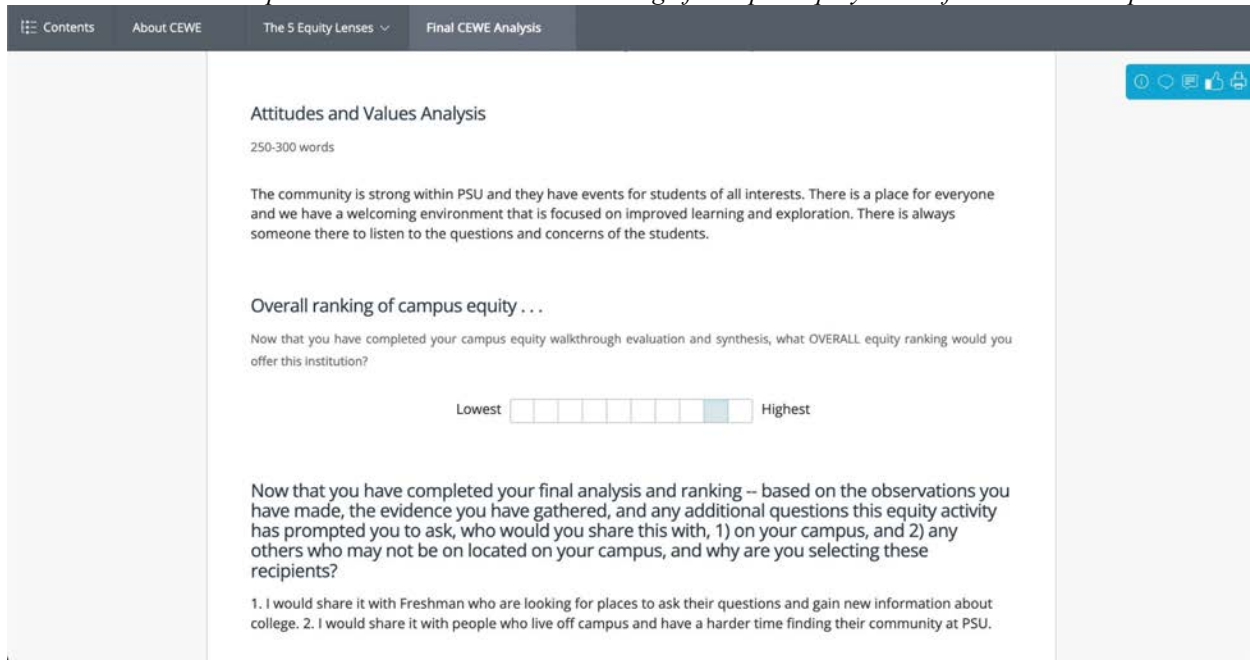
Contents About CEWE The 5 Equity Lenses Final CEWE Analysis

Attitudes and Values Analysis

250-300 words

The community is strong within PSU and they have events for students of all interests. There is a place for everyone and we have a welcoming environment that is focused on improved learning and exploration. There is always someone there to listen to the questions and concerns of the students.

Overall ranking of campus equity . . .

Now that you have completed your campus equity walkthrough evaluation and synthesis, what OVERALL equity ranking would you offer this institution?

Lowest Highest

Now that you have completed your final analysis and ranking -- based on the observations you have made, the evidence you have gathered, and any additional questions this equity activity has prompted you to ask, who would you share this with, 1) on your campus, and 2) any others who may not be on located on your campus, and why are you selecting these recipients?

1. I would share it with Freshman who are looking for places to ask their questions and gain new information about college. 2. I would share it with people who live off campus and have a harder time finding their community at PSU.